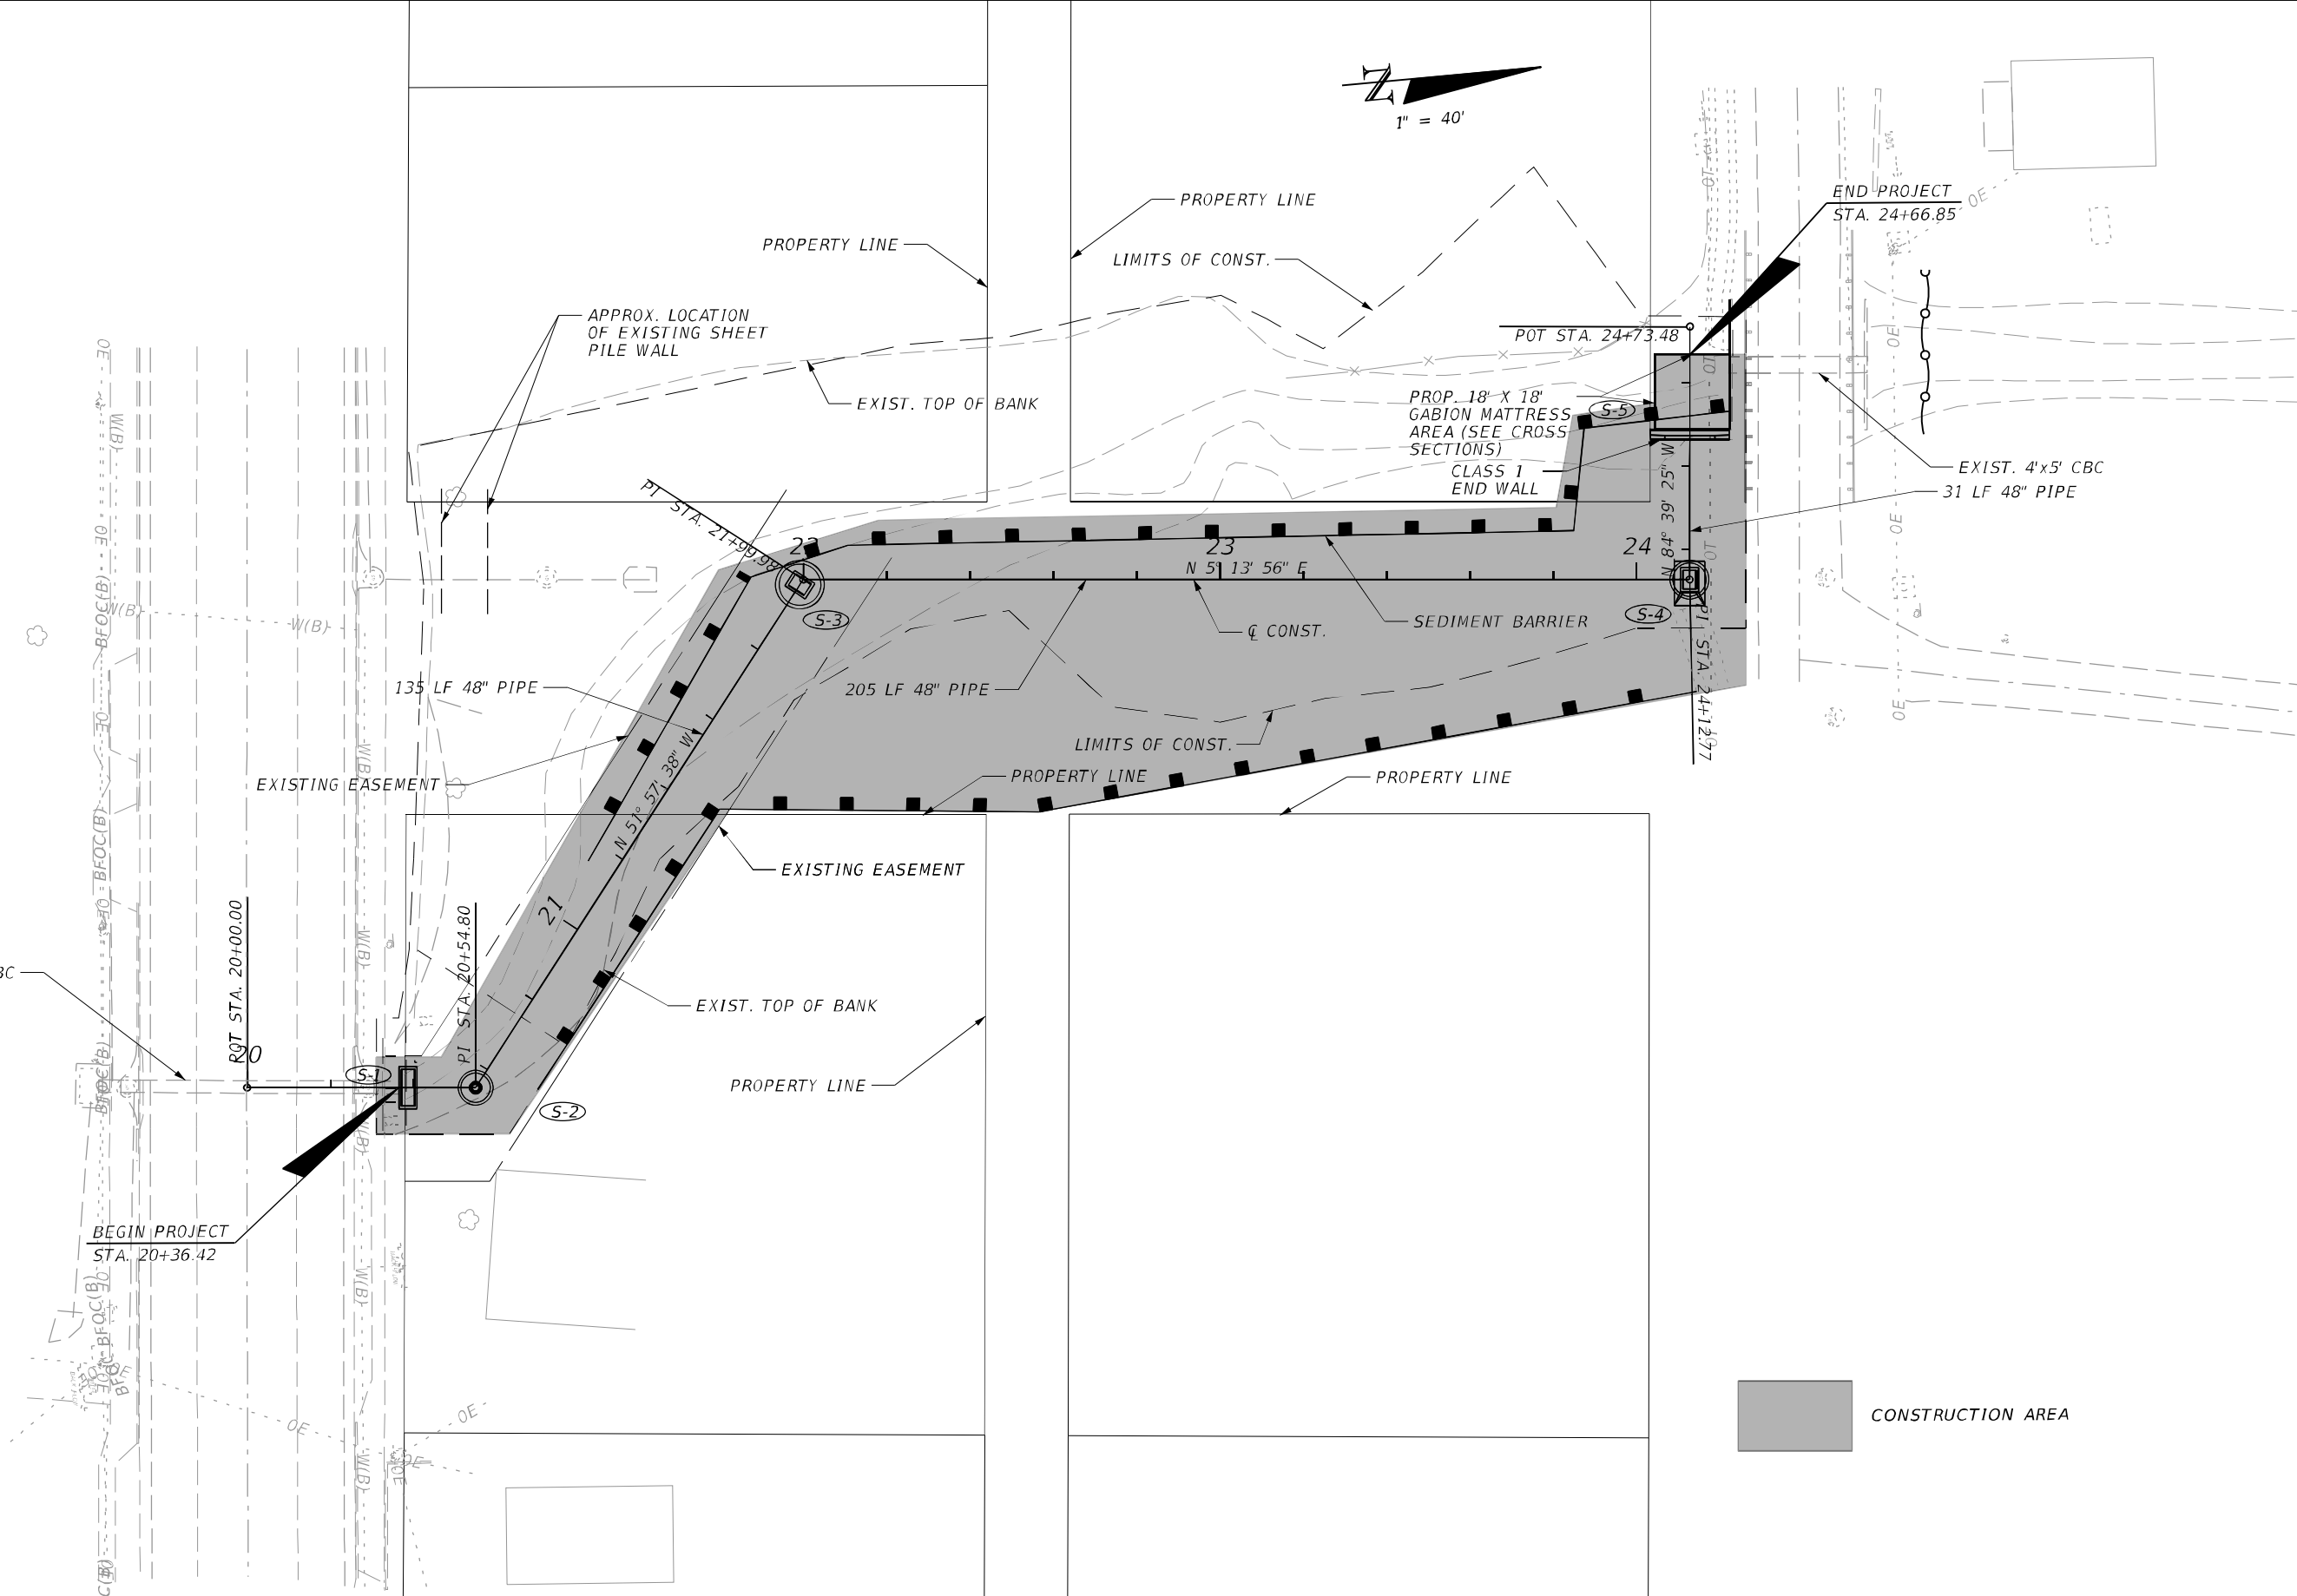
N
1" = 40'

PROPERTY LINE
PROPERTY LINE
LIMITS OF CONST.
END PROJECT
STA. 24+66.85
APPROX. LOCATION OF EXISTING SHEET PILE WALL
EXIST. TOP OF BANK
POT STA. 24+73.48
PROP. 18' X 18' GABION MATTRESS AREA (SEE CROSS SECTIONS)
CLASS 1 END WALL
S-5
EXIST. 4'x5' CBC
31 LF 48" PIPE
PI STA. 21+99.98
22
23
24
N 51° 13' 56" E
N 84° 39' 25" W
S-3
S-4
℄ CONST.
SEDIMENT BARRIER
PI STA. 24+12.77
135 LF 48" PIPE
205 LF 48" PIPE
LIMITS OF CONST.
EXISTING EASEMENT
N 51° 57' 38" W
PROPERTY LINE
PROPERTY LINE
EXISTING EASEMENT
21
EXIST. TOP OF BANK
POT STA. 20+00.00
PI STA. 20+54.80
20
S-1
S-2
PROPERTY LINE
BC
BEGIN PROJECT
STA. 20+36.42
W(B)
BFOC(B)
OE
OT
CONSTRUCTION AREA